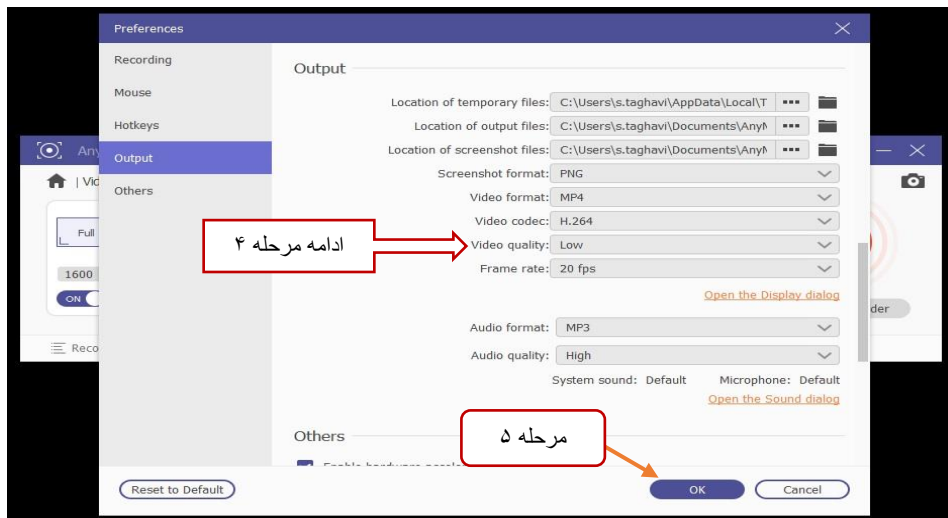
Preferences

Recording
Mouse
Hotkeys
Output
Others

Any
| Vid
Full
1600
ON
Reco
der

Output

Location of temporary files: C:\Users\s.taghavi\AppData\Local\T
Location of output files: C:\Users\s.taghavi\Documents\AnyN
Location of screenshot files: C:\Users\s.taghavi\Documents\AnyN
Screenshot format: PNG
Video format: MP4
Video codec: H.264
Video quality: Low
Frame rate: 20 fps
Open the Display dialog
Audio format: MP3
Audio quality: High
System sound: Default Microphone: Default
Open the Sound dialog

ادامه مرحله ۴

Others
Enable hardware acceler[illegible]

مرحله ۵

Reset to Default
OK
Cancel